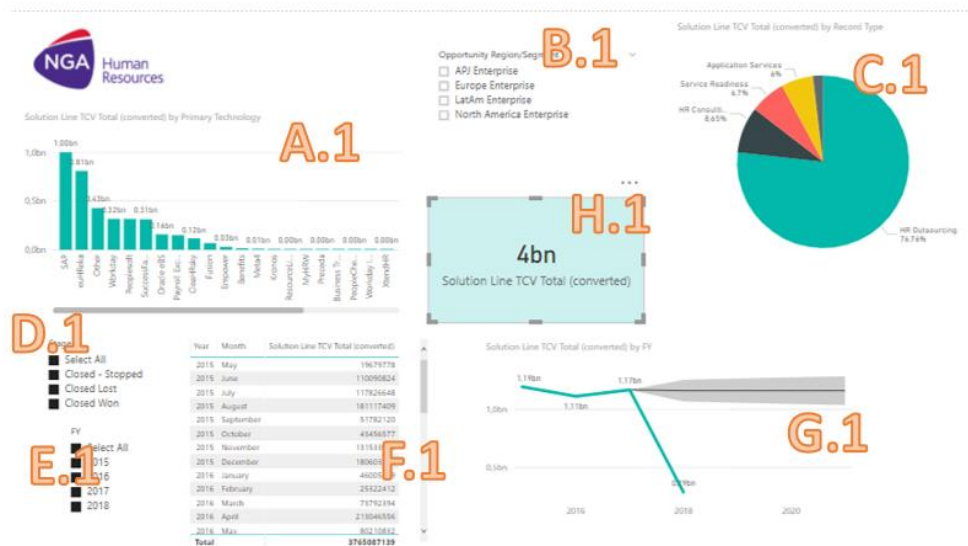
NGA Human Resources

Solution Line TCV Total (converted) by Primary Technology

A.1

1,0bn
0,5bn
0,0bn

1.00bn
0.81bn
0.43bn
0.32bn
0.31bn
0.16bn
0.12bn
0.03bn
0.01bn
0.00bn
0.00bn
0.00bn
0.00bn

SAP
euHReka
Other
Workday
Regirindt
SuccessFa...
Oracle eBS
Payroll Se...
ClearRalay
Fusion
Empower
Benefits
Meta4
Kronos
Resourcel...
MyHRW
Precede
Business ?...
PeopleCle...
Workday ...
XtendHR

Opportunity Region/Segm

B.1

APJ Enterprise
Europe Enterprise
LatAm Enterprise
North America Enterprise

H.1

4bn
Solution Line TCV Total (converted)

Solution Line TCV Total (converted) by Record Type

C.1

Application Services 6%
Service Readiness 6.7%
HR Consulti... 8.65%
HR Outsourcing 76.76%

D.1

Select All
Closed - Stopped
Closed Lost
Closed Won

E.1

FY
Select All
2015
2016
2017
2018

F.1

| Year | Month | Solution Line TCV Total (converted) |
|---|---|---|
| 2015 | May | 19679778 |
| 2015 | June | 110090824 |
| 2015 | July | 117826648 |
| 2015 | August | 181117409 |
| 2015 | September | 51782120 |
| 2015 | October | 45456577 |
| 2015 | November | 131531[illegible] |
| 2015 | December | 180605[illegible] |
| 2016 | January | 46005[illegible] |
| 2016 | February | 25522412 |
| 2016 | March | 75792394 |
| 2016 | April | 218046556 |
| 2016 | May | 80210832 |
| Total | | 3765087139 |

Solution Line TCV Total (converted) by FY

G.1

1,19bn
1,11bn
1,17bn
0,29bn
1,00bn
0,50bn
2016
2018
2020